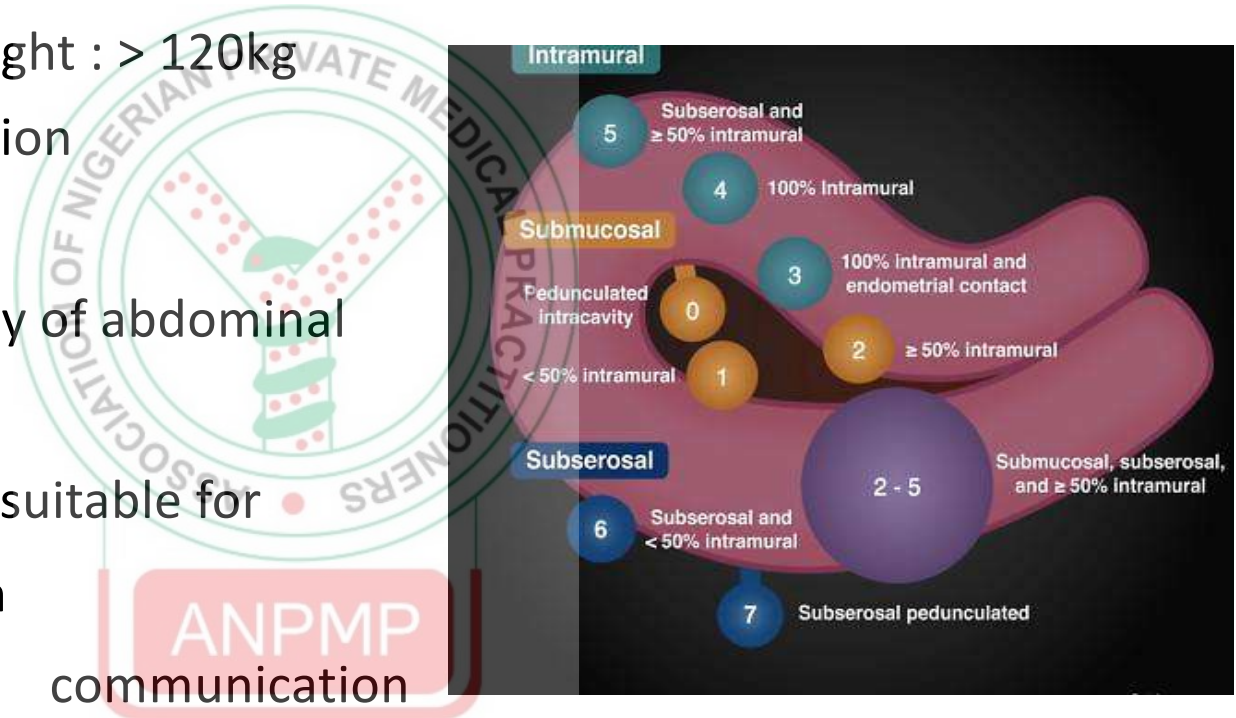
ght : > 120kg
ion
y of abdominal
suitable for
n
communication

ASSOCIATION OF NIGERIAN PRIVATE MEDICAL PRACTITIONERS
ANPMP

Intramural
5 Subserosal and ≥ 50% intramural
4 100% Intramural
Submucosal
3 100% intramural and endometrial contact
Pedunculated intracavity 0
2 ≥ 50% intramural
< 50% intramural 1
Subserosal
2 - 5 Submucosal, subserosal, and ≥ 50% intramural
6 Subserosal and < 50% intramural
7 Subserosal pedunculated